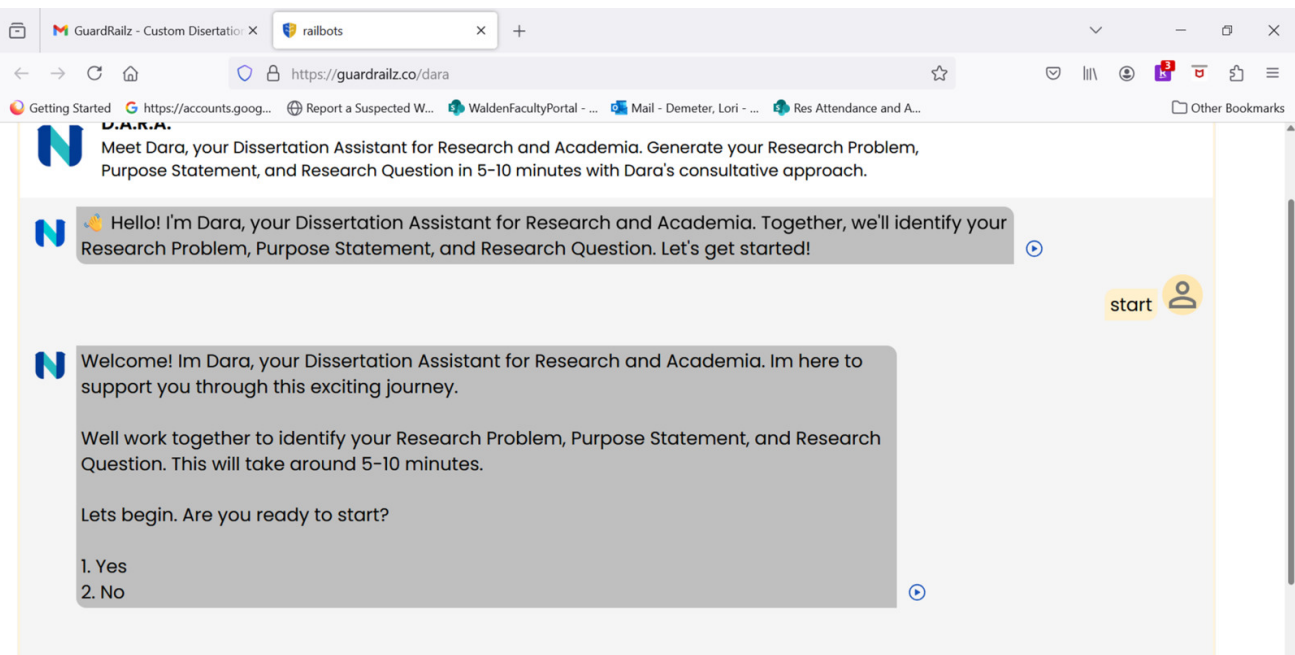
GuardRailz - Custom Dissertatio ×

railbots ×

+

https://guardrailz.co/dara

Getting Started  https://accounts.goog...  Report a Suspected W...  WaldenFacultyPortal - ...  Mail - Demeter, Lori - ...  Res Attendance and A...  Other Bookmarks

D.A.R.A.

Meet Dara, your Dissertation Assistant for Research and Academia. Generate your Research Problem, Purpose Statement, and Research Question in 5-10 minutes with Dara's consultative approach.

👋 Hello! I'm Dara, your Dissertation Assistant for Research and Academia. Together, we'll identify your Research Problem, Purpose Statement, and Research Question. Let's get started!

start

Welcome! Im Dara, your Dissertation Assistant for Research and Academia. Im here to support you through this exciting journey.

Well work together to identify your Research Problem, Purpose Statement, and Research Question. This will take around 5-10 minutes.

Lets begin. Are you ready to start?

1. Yes
2. No